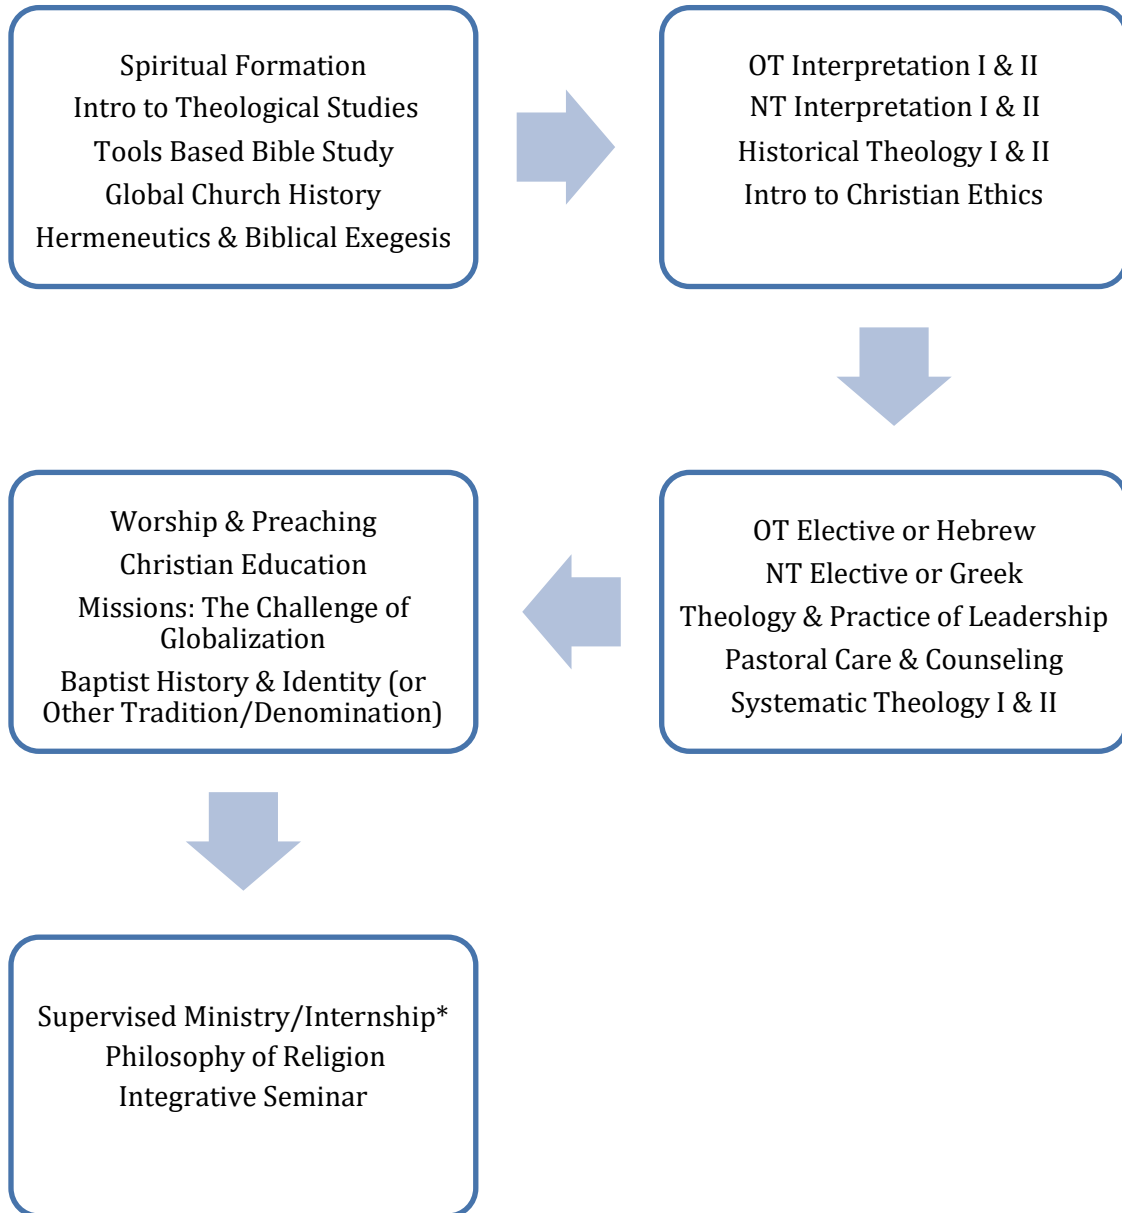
Spiritual Formation
Intro to Theological Studies
Tools Based Bible Study
Global Church History
Hermeneutics & Biblical Exegesis

OT Interpretation I & II
NT Interpretation I & II
Historical Theology I & II
Intro to Christian Ethics

OT Elective or Hebrew
NT Elective or Greek
Theology & Practice of Leadership
Pastoral Care & Counseling
Systematic Theology I & II

Worship & Preaching
Christian Education
Missions: The Challenge of Globalization
Baptist History & Identity (or Other Tradition/Denomination)

Supervised Ministry/Internship*
Philosophy of Religion
Integrative Seminar